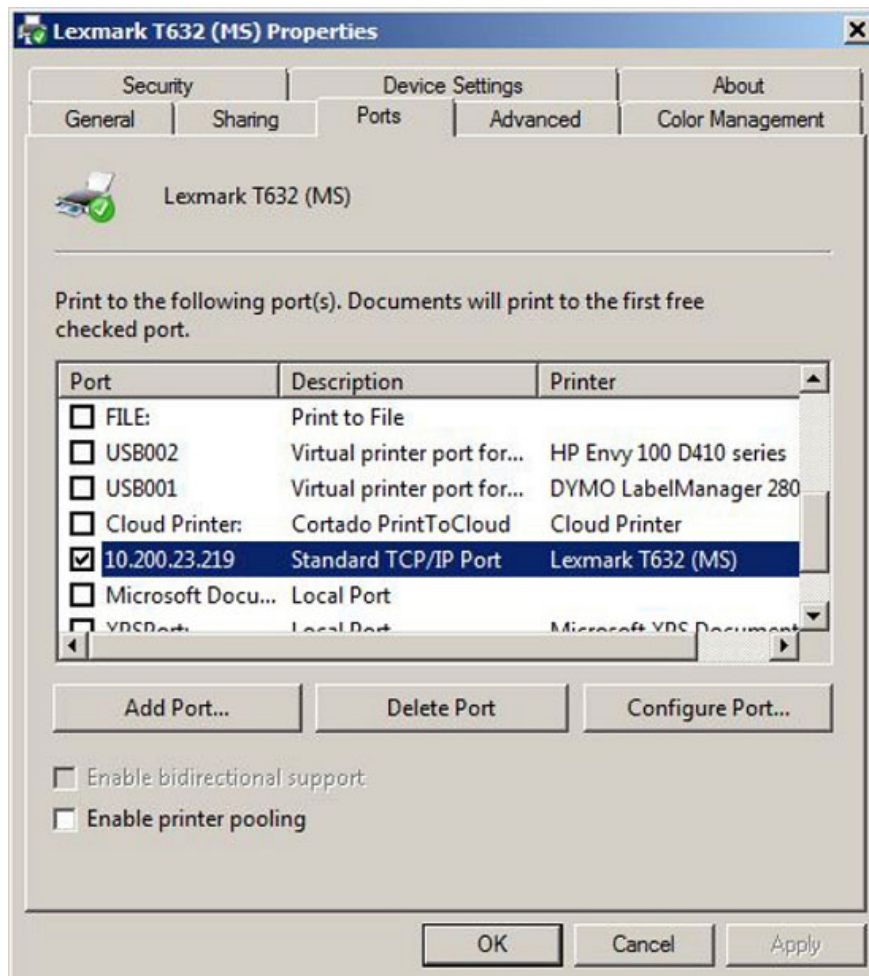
Lexmark T632 (MS) Properties

Security | Device Settings | About
General | Sharing | Ports | Advanced | Color Management

Lexmark T632 (MS)

Print to the following port(s). Documents will print to the first free checked port.

| Port | Description | Printer |
|---|---|---|
| FILE: | Print to File | |
| USB002 | Virtual printer port for... | HP Envy 100 D410 series |
| USB001 | Virtual printer port for... | DYMO LabelManager 280 |
| Cloud Printer: | Cortado PrintToCloud | Cloud Printer |
| 10.200.23.219 | Standard TCP/IP Port | Lexmark T632 (MS) |
| Microsoft Docu... | Local Port | |
| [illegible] | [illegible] | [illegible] |

Add Port... Delete Port Configure Port...

Enable bidirectional support
Enable printer pooling

OK Cancel Apply